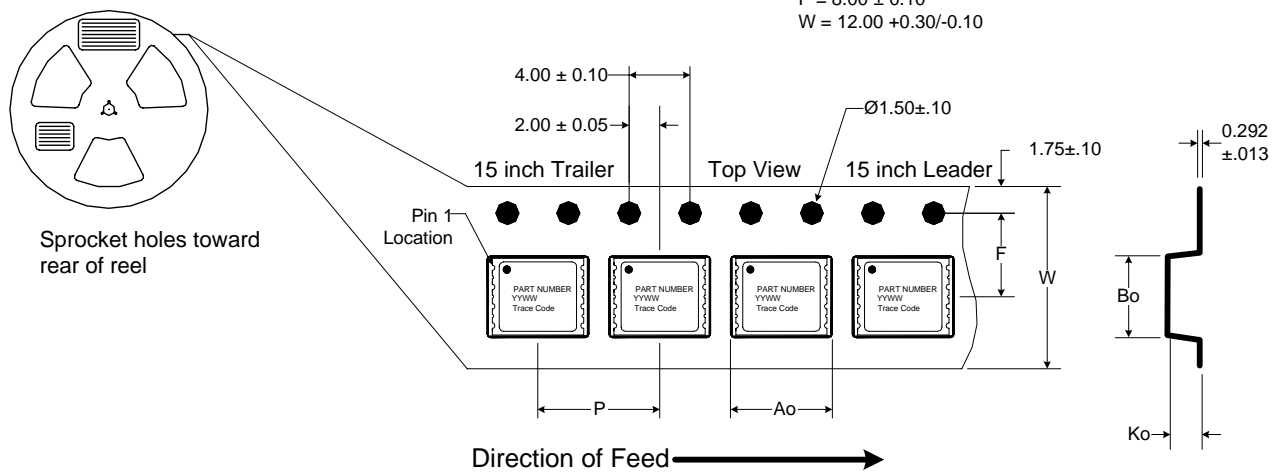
P = 8.00 ± 0.10
W = 12.00 +0.30/-0.10

4.00 ± 0.10

2.00 ± 0.05

Ø1.50±.10

0.292
±.013

15 inch Trailer

Top View

15 inch Leader

1.75±.10

Pin 1
Location

Sprocket holes toward rear of reel

PART NUMBER
YYWW
Trace Code

PART NUMBER
YYWW
Trace Code

PART NUMBER
YYWW
Trace Code

PART NUMBER
YYWW
Trace Code

F

W

Bo

P

Ao

Ko

Direction of Feed